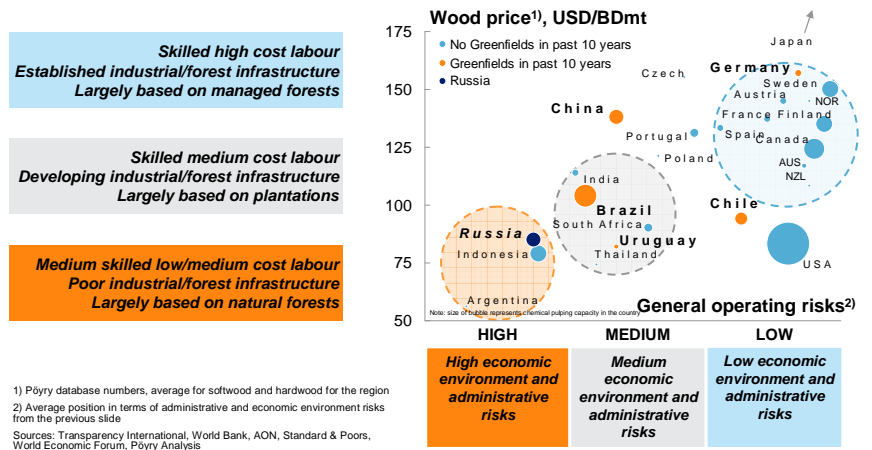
Skilled high cost labour
Established industrial/forest infrastructure
Largely based on managed forests

Skilled medium cost labour
Developing industrial/forest infrastructure
Largely based on plantations

Medium skilled low/medium cost labour
Poor industrial/forest infrastructure
Largely based on natural forests

Wood price$^{1)}$, USD/BDmt

175
150
125
100
75
50

No Greenfields in past 10 years
Greenfields in past 10 years
Russia

Japan
Czech
Germany
Sweden
Austria
NOR
France
Finland
Spain
Canada
AUS
NZL
China
Portugal
Poland
India
Brazil
South Africa
Uruguay
Thailand
Chile
USA
Russia
Indonesia
Argentina

Note: size of bubble represents chemical pulping capacity in the country

General operating risks$^{2)}$

HIGH
MEDIUM
LOW

High economic environment and administrative risks

Medium economic environment and administrative risks

Low economic environment and administrative risks

1) Pöyry database numbers, average for softwood and hardwood for the region
2) Average position in terms of administrative and economic environment risks from the previous slide
Sources: Transparency International, World Bank, AON, Standard & Poors, World Economic Forum, Pöyry Analysis